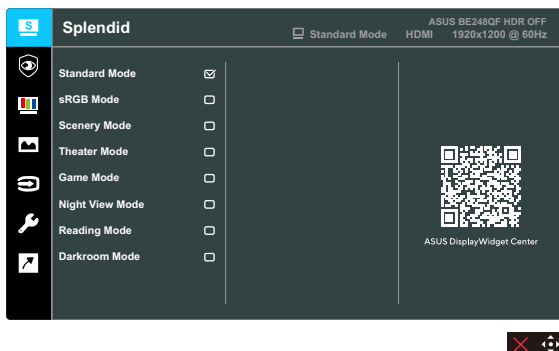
Splendid

ASUS BE248QF HDR OFF

Standard Mode HDMI 1920x1200 @ 60Hz

Standard Mode

sRGB Mode

Scenery Mode

Theater Mode

Game Mode

Night View Mode

Reading Mode

Darkroom Mode

ASUS DisplayWidget Center